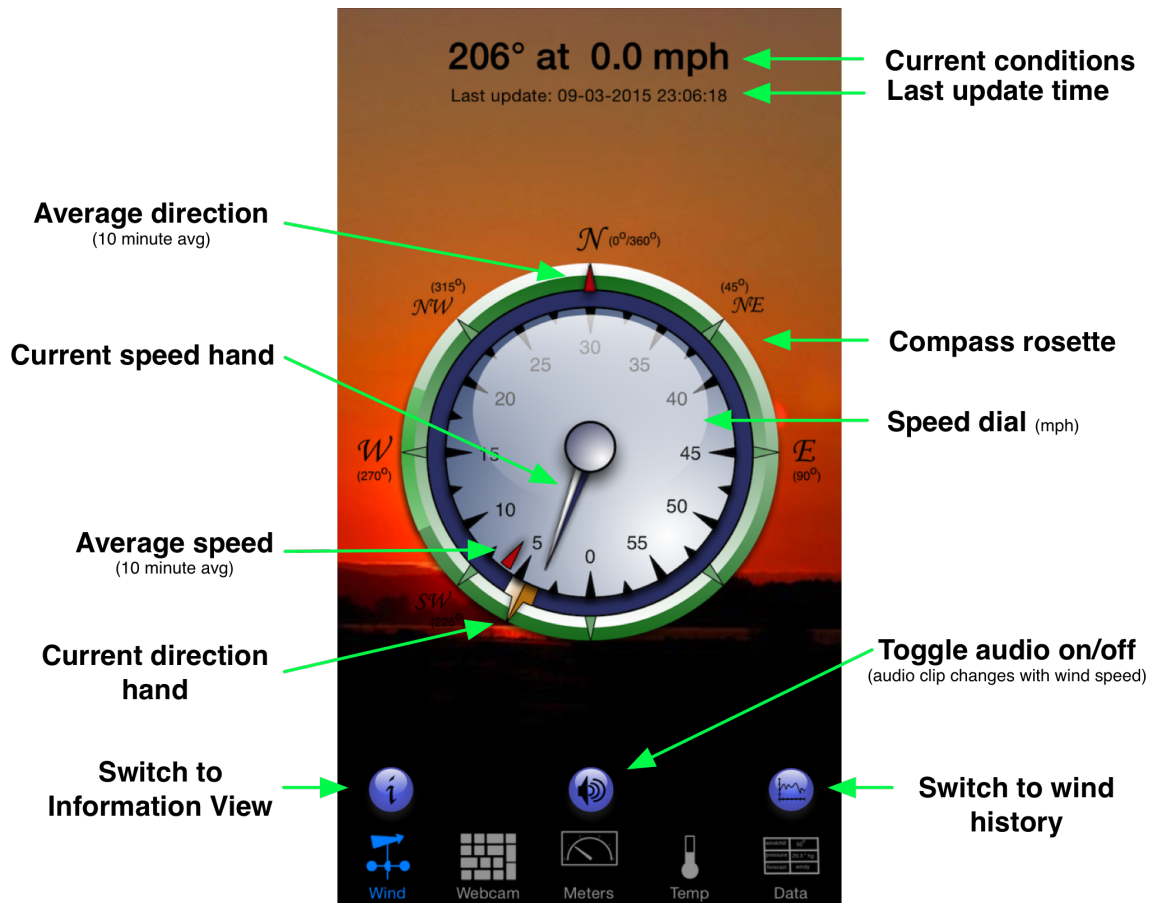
206° at 0.0 mph

Last update: 09-03-2015 23:06:18

Current conditions

Last update time

Average direction
(10 minute avg)

$\mathcal{N}$ (0°/360°)

(315°) $\mathcal{NW}$

(45°) $\mathcal{NE}$

Compass rosette

Current speed hand

30
25
35
20
40
15
45
10
50
5
55
0

$\mathcal{W}$ (270°)

$\mathcal{E}$ (90°)

Speed dial (mph)

Average speed
(10 minute avg)

$\mathcal{SW}$ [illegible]

Current direction hand

Toggle audio on/off
(audio clip changes with wind speed)

Switch to Information View

Switch to wind history

Wind
Webcam
Meters
Temp
Data